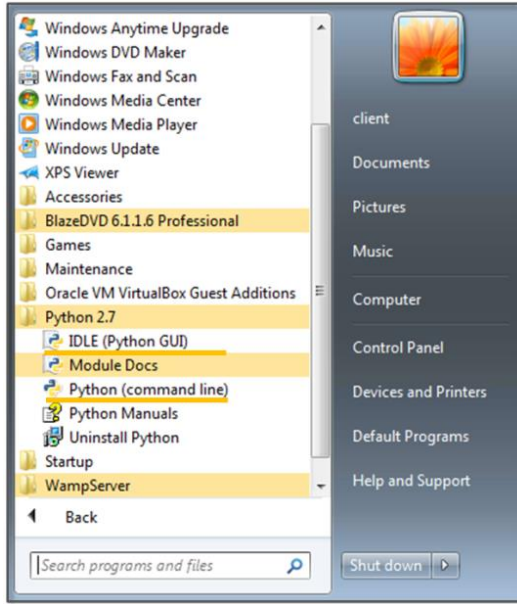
Windows Anytime Upgrade
Windows DVD Maker
Windows Fax and Scan
Windows Media Center
Windows Media Player
Windows Update
XPS Viewer
Accessories
BlazeDVD 6.1.1.6 Professional
Games
Maintenance
Oracle VM VirtualBox Guest Additions
Python 2.7
IDLE (Python GUI)
Module Docs
Python (command line)
Python Manuals
Uninstall Python
Startup
WampServer

Back

Search programs and files

client
Documents
Pictures
Music
Computer
Control Panel
Devices and Printers
Default Programs
Help and Support

Shut down